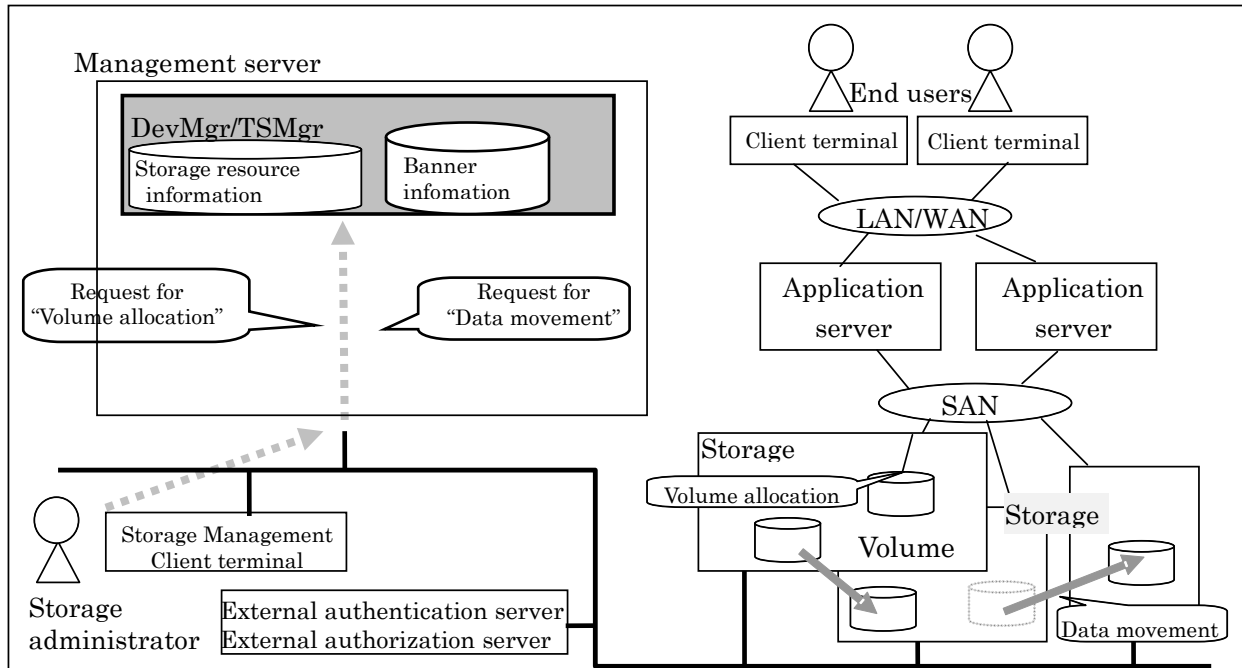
Management server

DevMgr/TSMgr

Storage resource information

Banner infomation

Request for "Volume allocation"

Request for "Data movement"

End users

Client terminal

Client terminal

LAN/WAN

Application server

Application server

SAN

Storage

Volume allocation

Storage

Volume

Storage Management Client terminal

Storage administrator

External authentication server
External authorization server

Data movement